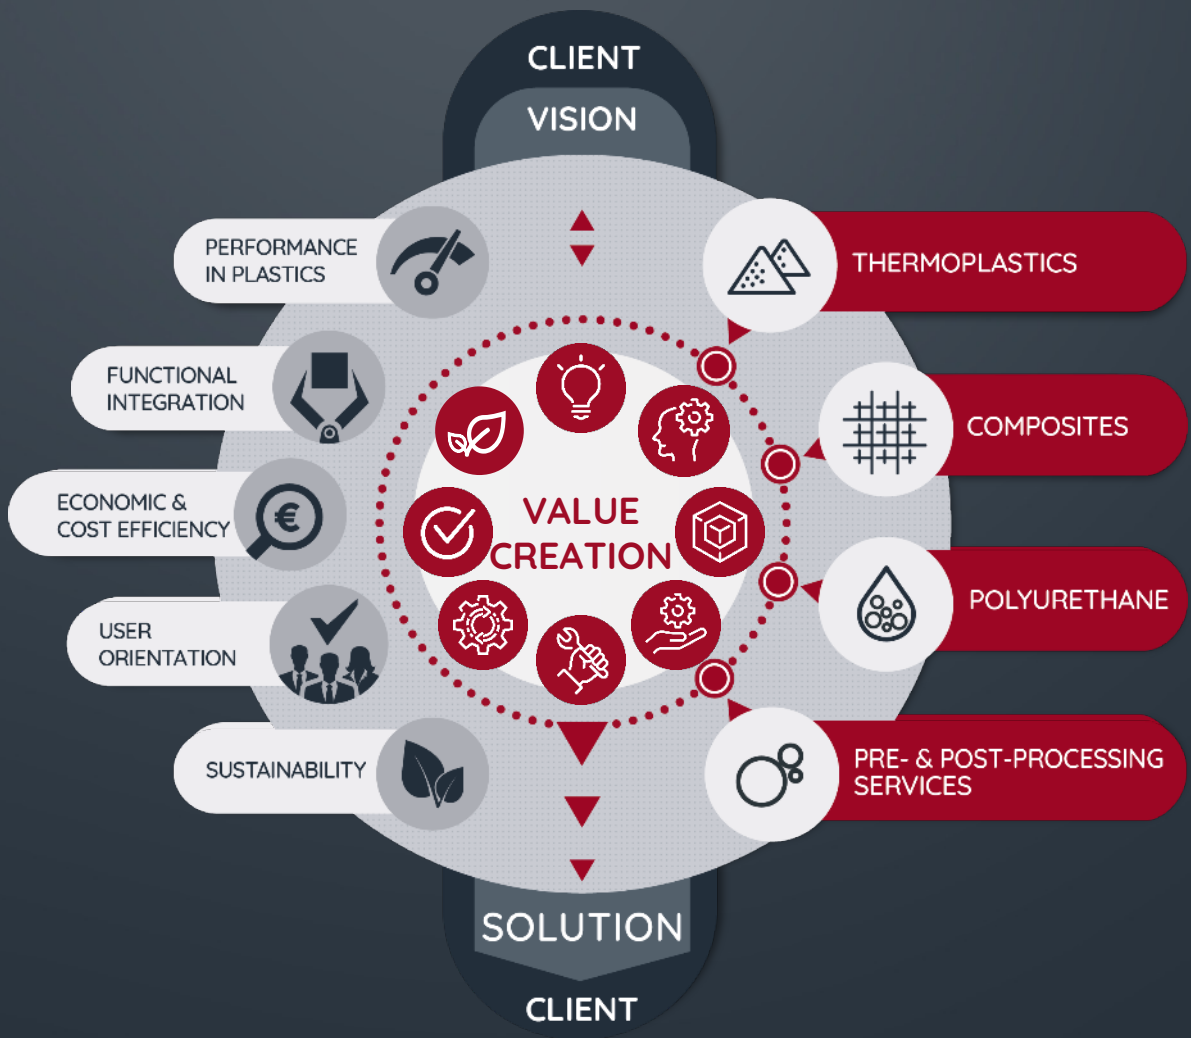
CLIENT

VISION

PERFORMANCE IN PLASTICS

FUNCTIONAL INTEGRATION

ECONOMIC & COST EFFICIENCY

USER ORIENTATION

SUSTAINABILITY

VALUE CREATION

THERMOPLASTICS

COMPOSITES

POLYURETHANE

PRE- & POST-PROCESSING SERVICES

SOLUTION

CLIENT